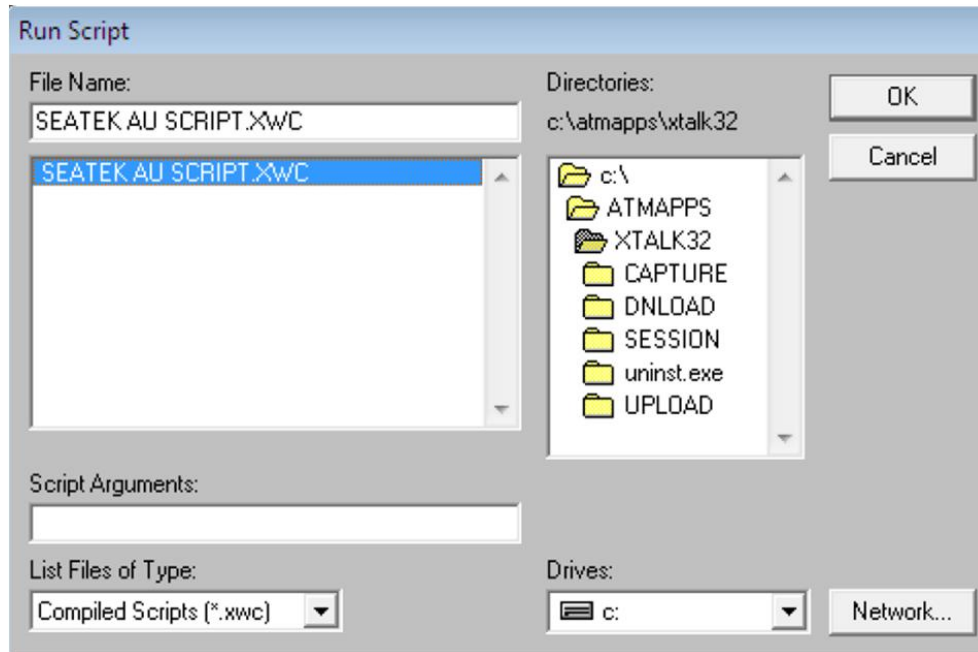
Run Script

File Name:

SEATEK AU SCRIPT.XWC

SEATEK AU SCRIPT.XWC

Directories:

c:\atmapps\xtalk32

c:\

ATMAPPS

XTALK32

CAPTURE

DNLOAD

SESSION

uninst.exe

UPLOAD

OK

Cancel

Script Arguments:

List Files of Type:

Compiled Scripts (*.xwc)

Drives:

c:

Network...